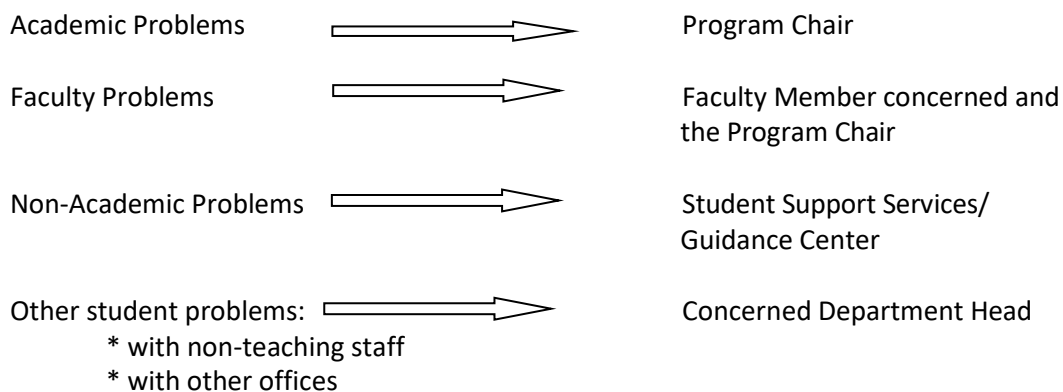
Academic Problems

Program Chair

Faculty Problems

Faculty Member concerned and the Program Chair

Non-Academic Problems

Student Support Services/ Guidance Center

Other student problems:
* with non-teaching staff
* with other offices

Concerned Department Head